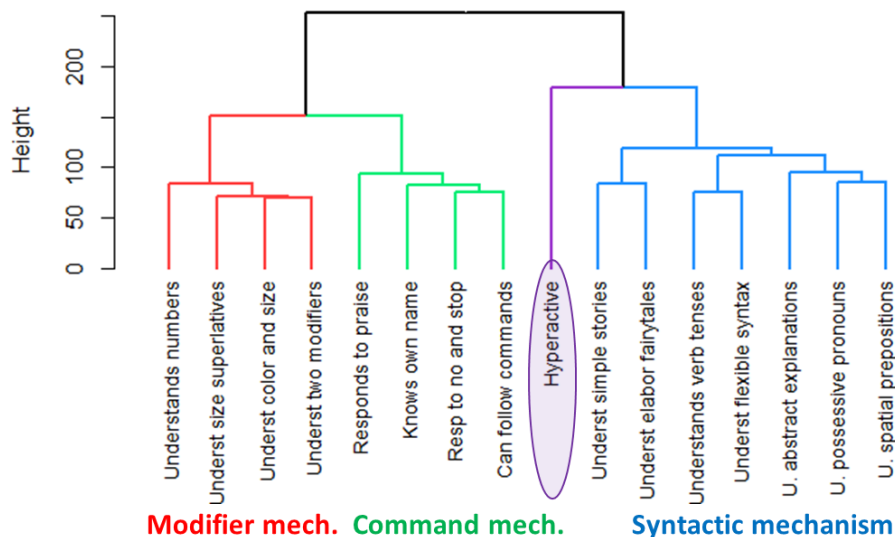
Height

200

100

50

0

Understands numbers

Underst size superlatives

Underst color and size

Underst two modifiers

Responds to praise

Knows own name

Resp to no and stop

Can follow commands

Hyperactive

Underst simple stories

Underst elabor fairytales

Understands verb tenses

Underst flexible syntax

U. abstract explanations

U. possessive pronouns

U. spatial prepositions

Modifier mech. Command mech. Syntactic mechanism